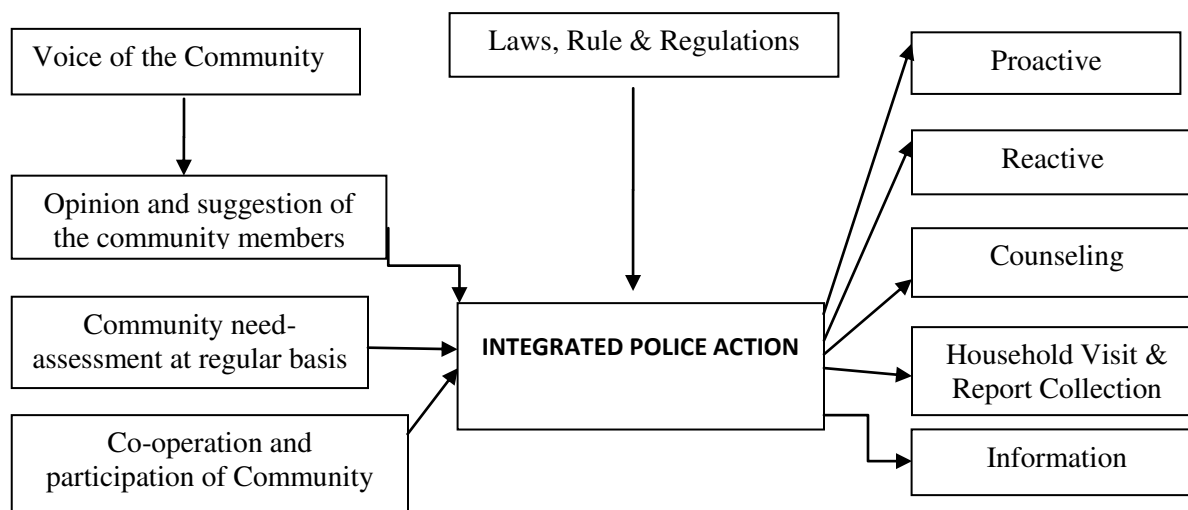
Voice of the Community

Laws, Rule & Regulations

Proactive

Reactive

Opinion and suggestion of the community members

Counseling

Community need-assessment at regular basis

INTEGRATED POLICE ACTION

Household Visit & Report Collection

Co-operation and participation of Community

Information